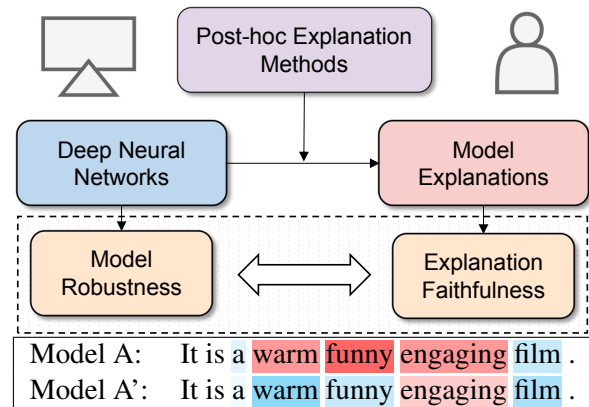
Post-hoc Explanation Methods

Deep Neural Networks

Model Explanations

Model Robustness

Explanation Faithfulness

Model A: It is a warm funny engaging film .
Model A’: It is a warm funny engaging film .